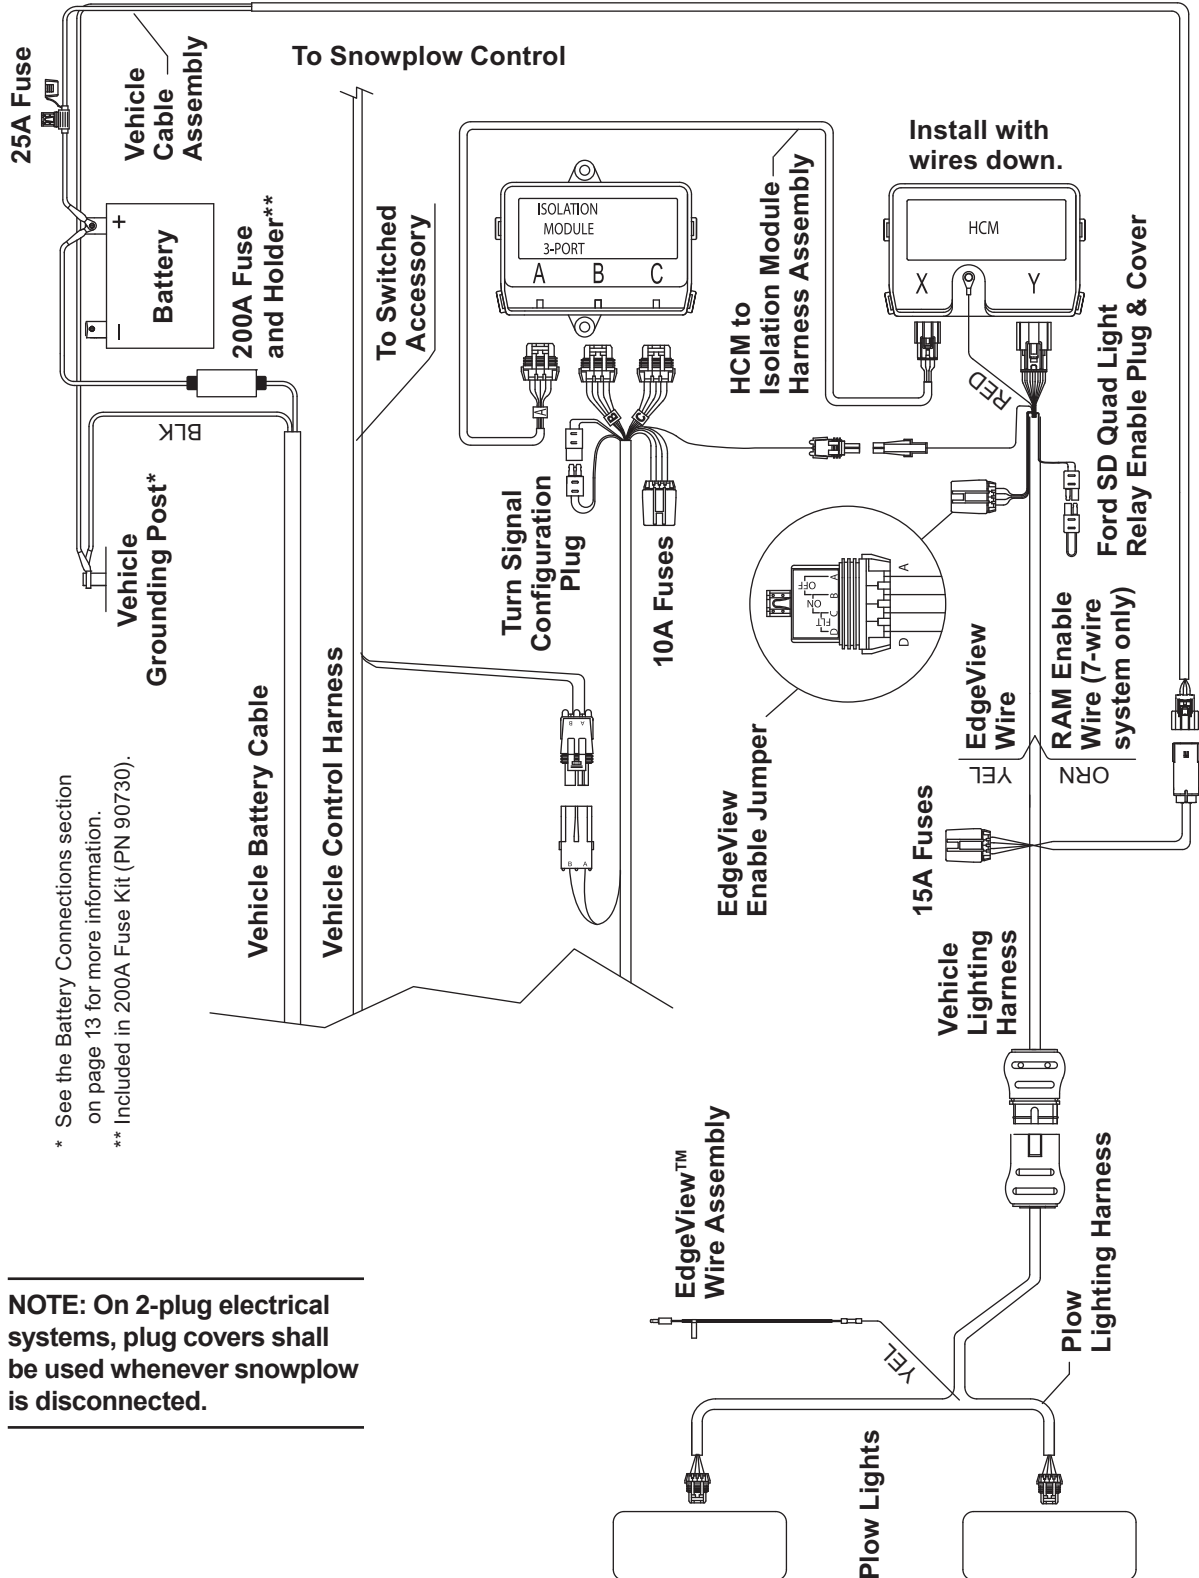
To Snowplow Control

25A Fuse

Vehicle Cable Assembly

Battery

+

–

200A Fuse and Holder**

To Switched Accessory

ISOLATION MODULE 3-PORT

A B C

HCM to Isolation Module Harness Assembly

Install with wires down.

HCM

X Y

RED

Ford SD Quad Light Relay Enable Plug & Cover

BLK

Vehicle Grounding Post*

Turn Signal Configuration Plug

10A Fuses

OFF ON FLT C B A

A

D

EdgeView Enable Jumper

EdgeView Wire

YEL

RAM Enable Wire (7-wire system only)

ORN

15A Fuses

Vehicle Battery Cable

Vehicle Control Harness

B A

B A

* See the Battery Connections section on page 13 for more information.
** Included in 200A Fuse Kit (PN 90730).

Vehicle Lighting Harness

EdgeView™ Wire Assembly

Plow Lighting Harness

YEL

NOTE: On 2-plug electrical systems, plug covers shall be used whenever snowplow is disconnected.

Plow Lights